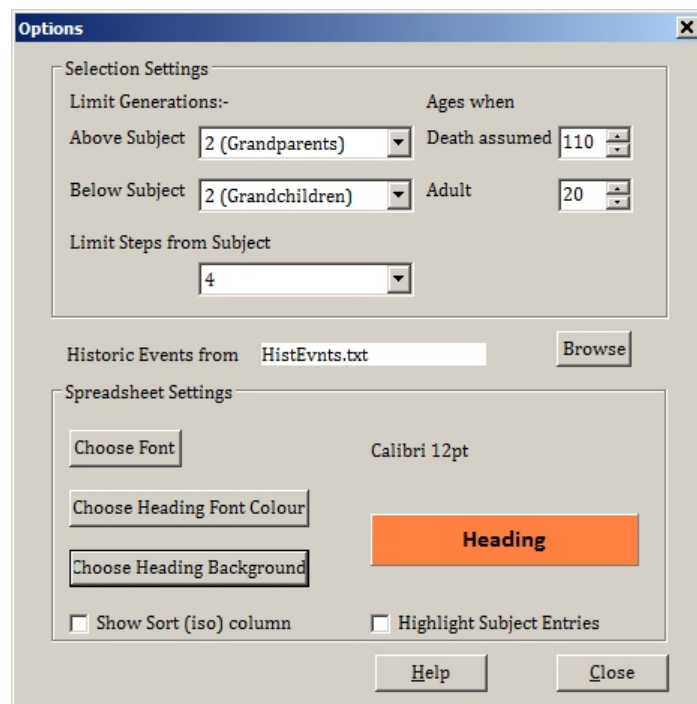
Options

Selection Settings

Limit Generations:-

Above Subject 2 (Grandparents)

Below Subject 2 (Grandchildren)

Limit Steps from Subject

4

Ages when

Death assumed 110

Adult 20

Historic Events from HistEvnts.txt

Browse

Spreadsheet Settings

Choose Font

Calibri 12pt

Choose Heading Font Colour

Heading

Choose Heading Background

Show Sort (iso) column

Highlight Subject Entries

Help

Close